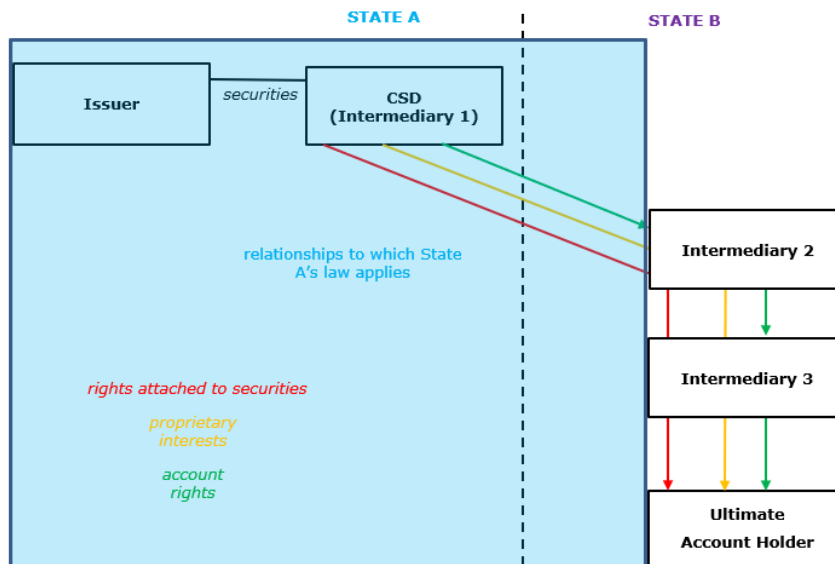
STATE A

STATE B

Issuer

securities

CSD
(Intermediary 1)

Intermediary 2

relationships to which State A's law applies

Intermediary 3

rights attached to securities

proprietary interests

account rights

Ultimate Account Holder